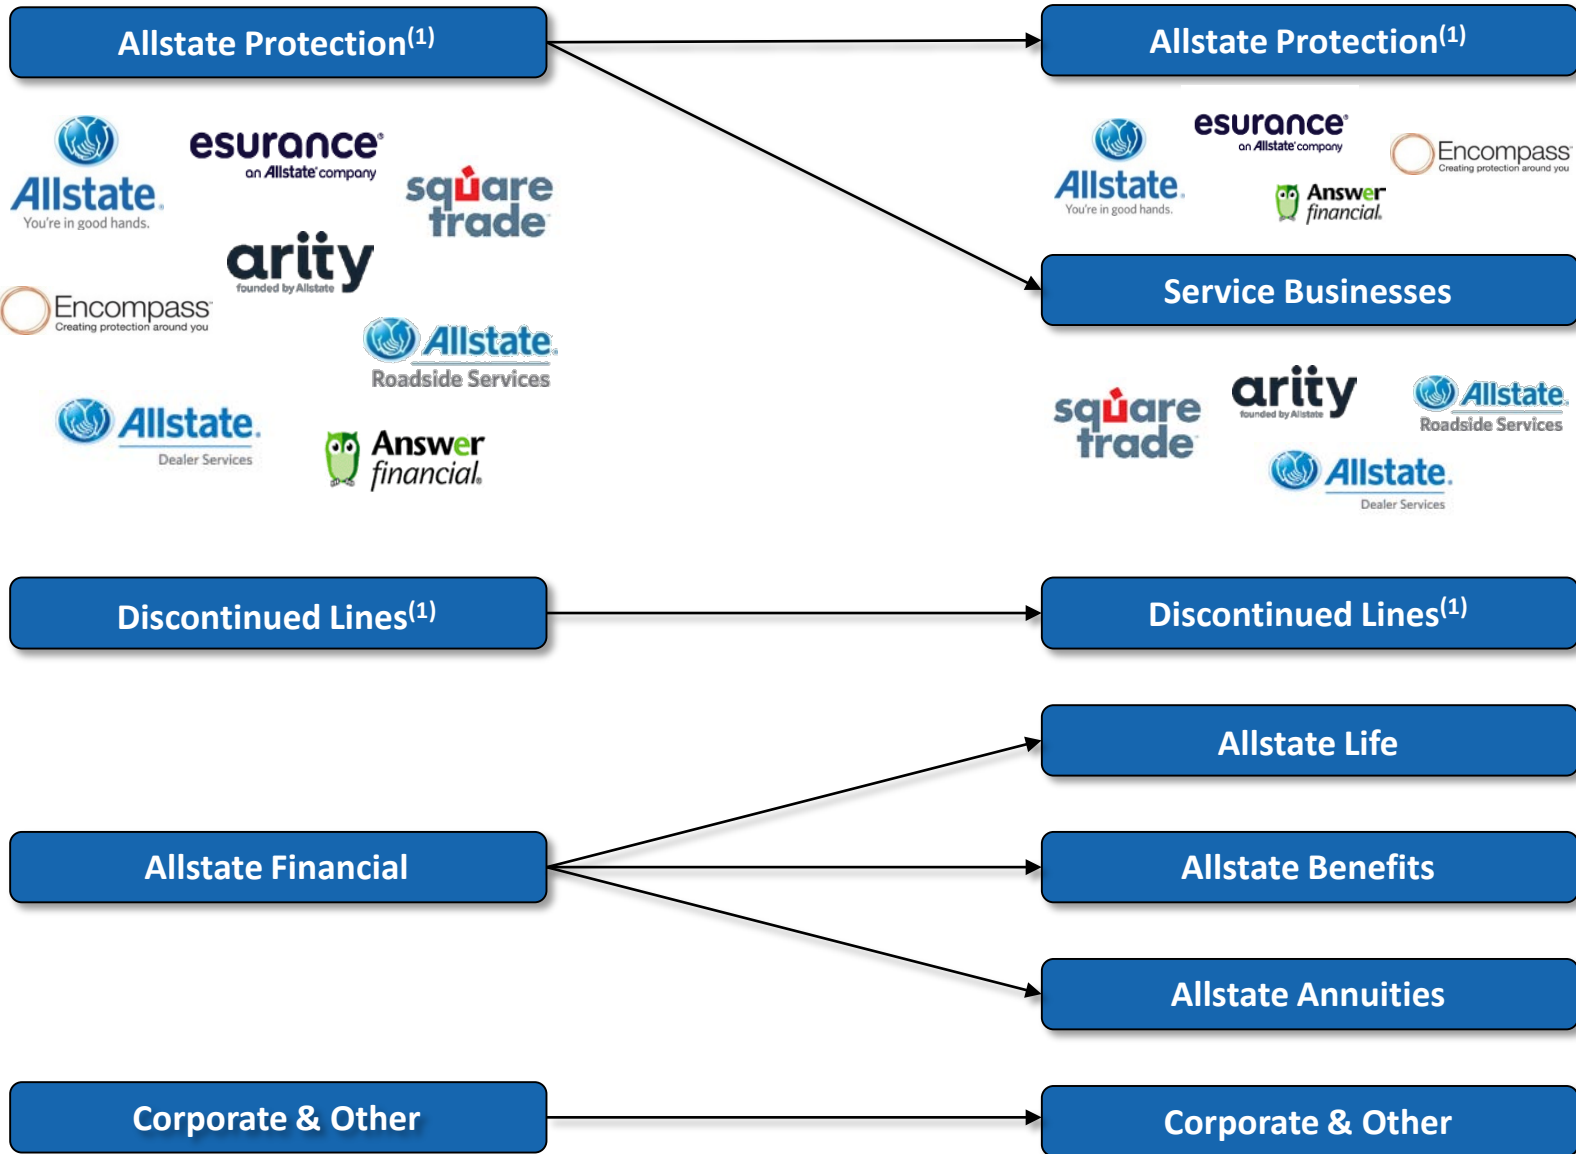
Allstate Protection$^{(1)}$

Allstate
You're in good hands.

esurance
an Allstate company

square trade

arity
founded by Allstate

Encompass
Creating protection around you

Allstate
Roadside Services

Allstate
Dealer Services

Answer financial

Allstate Protection$^{(1)}$

Allstate
You're in good hands.

esurance
an Allstate company

Encompass
Creating protection around you

Answer financial

Service Businesses

square trade

arity
founded by Allstate

Allstate
Roadside Services

Allstate
Dealer Services

Discontinued Lines$^{(1)}$

Discontinued Lines$^{(1)}$

Allstate Life

Allstate Financial

Allstate Benefits

Allstate Annuities

Corporate & Other

Corporate & Other